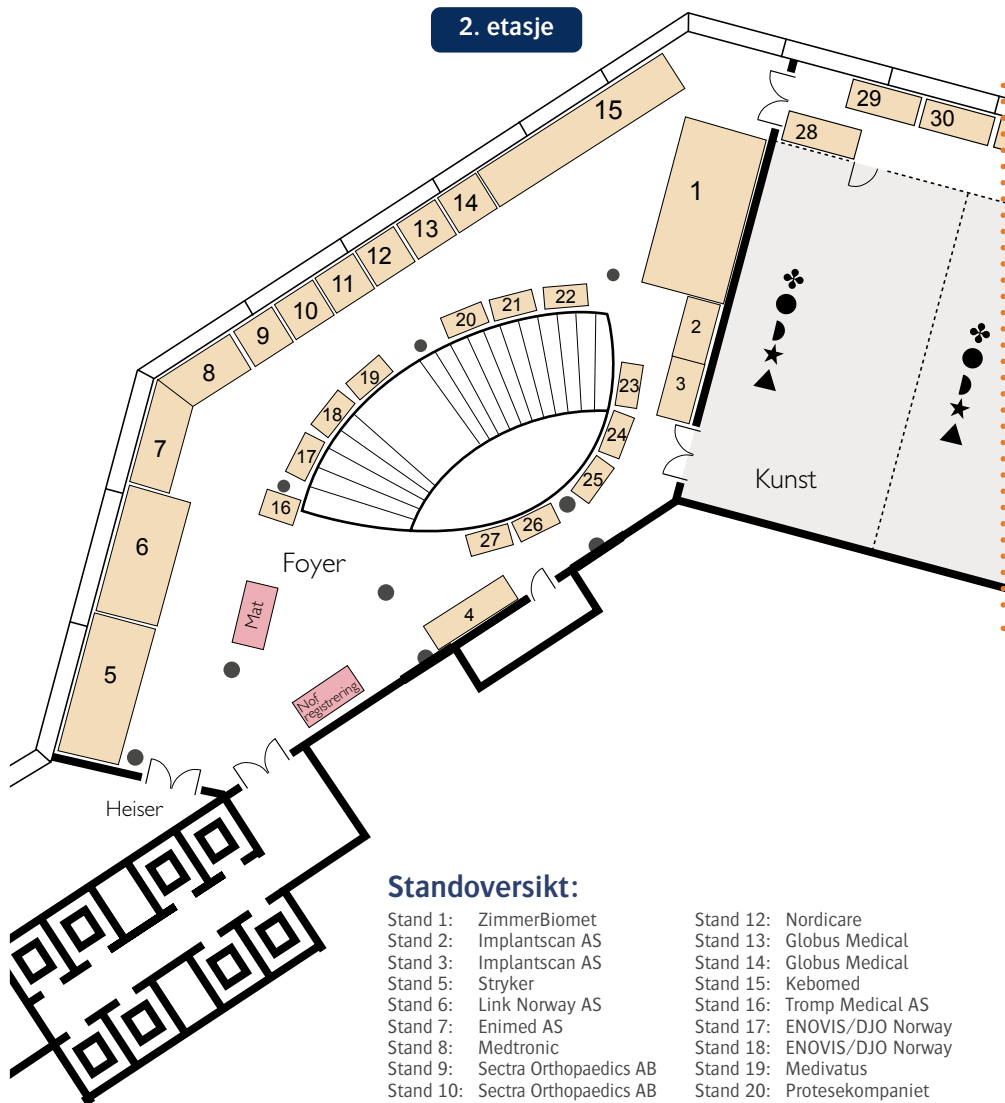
2. etasje

15
29
30
28
1
14
13
12
11
10
9
8
7
6
5
20
21
22
19
18
17
16
2
3
23
24
25
26
27
4
Kunst
Foyer
Mat
Nof registrering
Heiser

Standoversikt:

Stand 1: ZimmerBiomet
Stand 2: Implantscan AS
Stand 3: Implantscan AS
Stand 5: Stryker
Stand 6: Link Norway AS
Stand 7: Enimed AS
Stand 8: Medtronic
Stand 9: Sectra Orthopaedics AB
Stand 10: Sectra Orthopaedics AB

Stand 12: Nordicare
Stand 13: Globus Medical
Stand 14: Globus Medical
Stand 15: Kebomed
Stand 16: Tromp Medical AS
Stand 17: ENOVIS/DJO Norway
Stand 18: ENOVIS/DJO Norway
Stand 19: Medivatus
Stand 20: Protesekompaniet